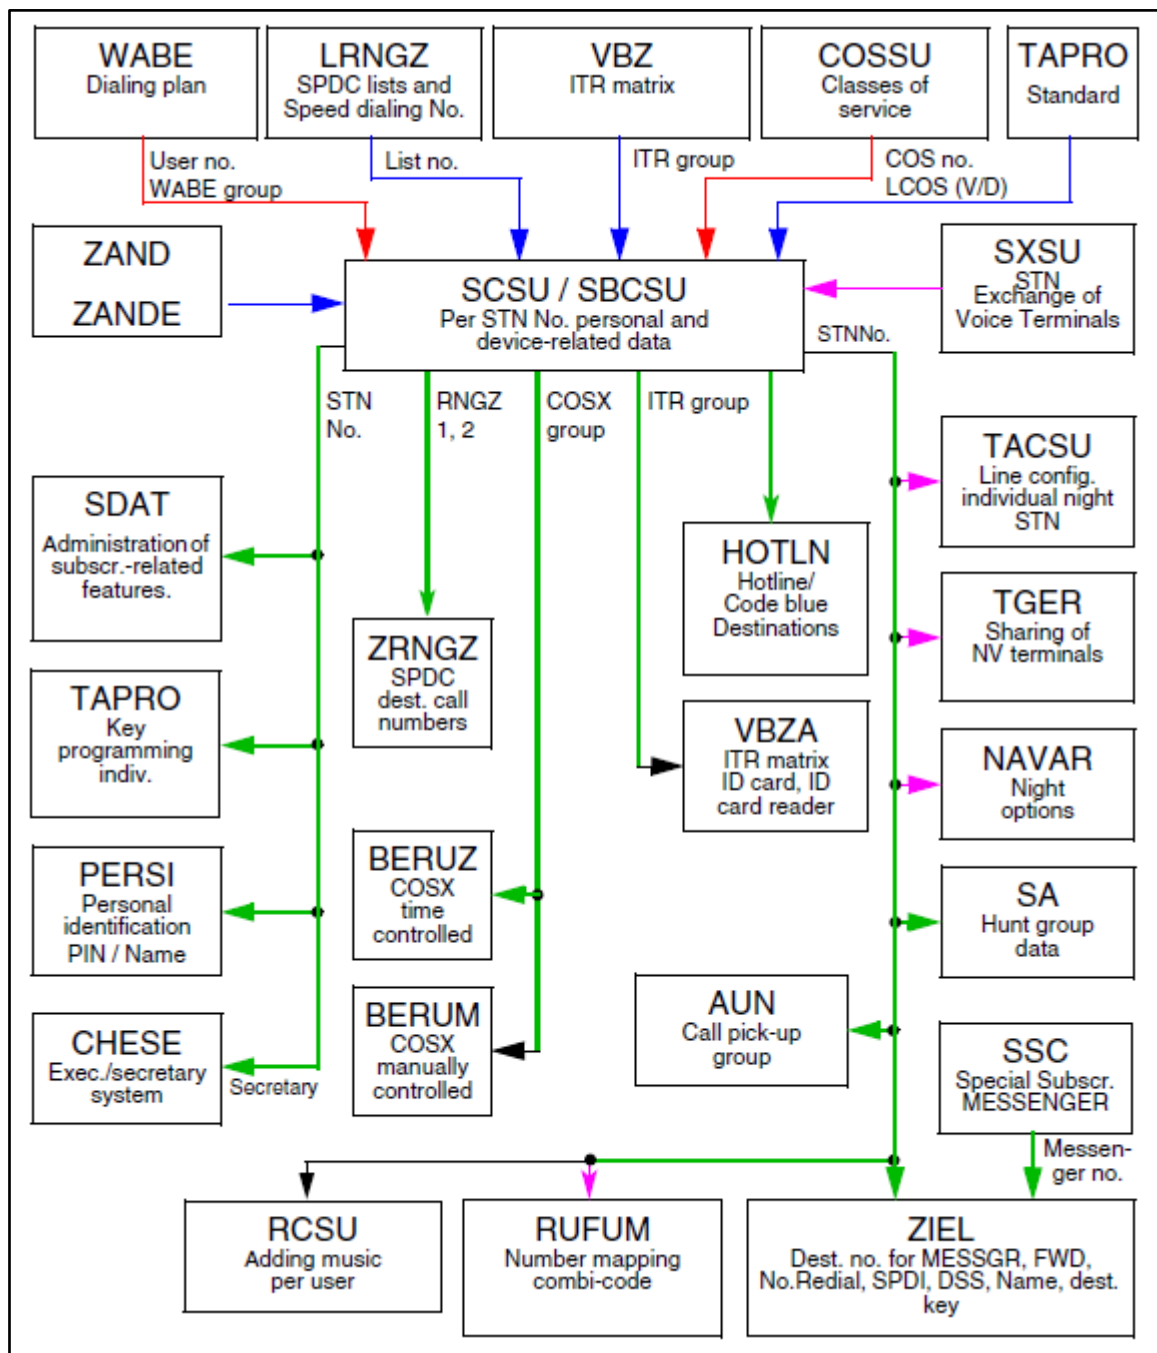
WABE
Dialing plan

LRNGZ
SPDC lists and Speed dialing No.

VBZ
ITR matrix

COSSU
Classes of service

TAPRO
Standard

User no.
WABE group

List no.

ITR group

COS no.
LCOS (V/D)

ZAND

ZANDE

SCSU / SBCSU
Per STN No. personal and device-related data

SXSU
STN
Exchange of Voice Terminals

STNNo.

STN
No.

RNGZ
1, 2

COSX
group

ITR group

TACSU
Line config. individual night STN

SDAT
Administration of subscr.-related features.

HOTLN
Hotline/ Code blue Destinations

TGER
Sharing of NV terminals

ZRNGZ
SPDC dest. call numbers

TAPRO
Key programming indiv.

VBZA
ITR matrix ID card, ID card reader

NAVAR
Night options

PERSI
Personal identification PIN / Name

BERUZ
COSX time controlled

SA
Hunt group data

AUN
Call pick-up group

CHESE
Exec./secretary system

Secretary

BERUM
COSX manually controlled

SSC
Special Subscr. MESSENGER

Messen-ger no.

RCSU
Adding music per user

RUFUM
Number mapping combi-code

ZIEL
Dest. no. for MESSGR, FWD, No.Redial, SPDI, DSS, Name, dest. key